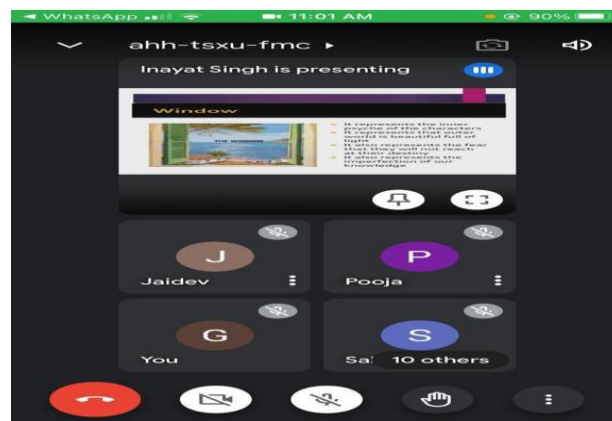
◄ WhatsApp 11:01 AM 90%

ahh-tsxu-fmc ▸

Inayat Singh is presenting

Window

It represents the inner psyche of the characters
It represents that outer world is beautiful full of light
It also represents the fear that they will not reach at their destiny
It also represents the imperfection of our knowledge

J
Jaidev

P
Pooja

G
You

S
Sa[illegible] 10 others